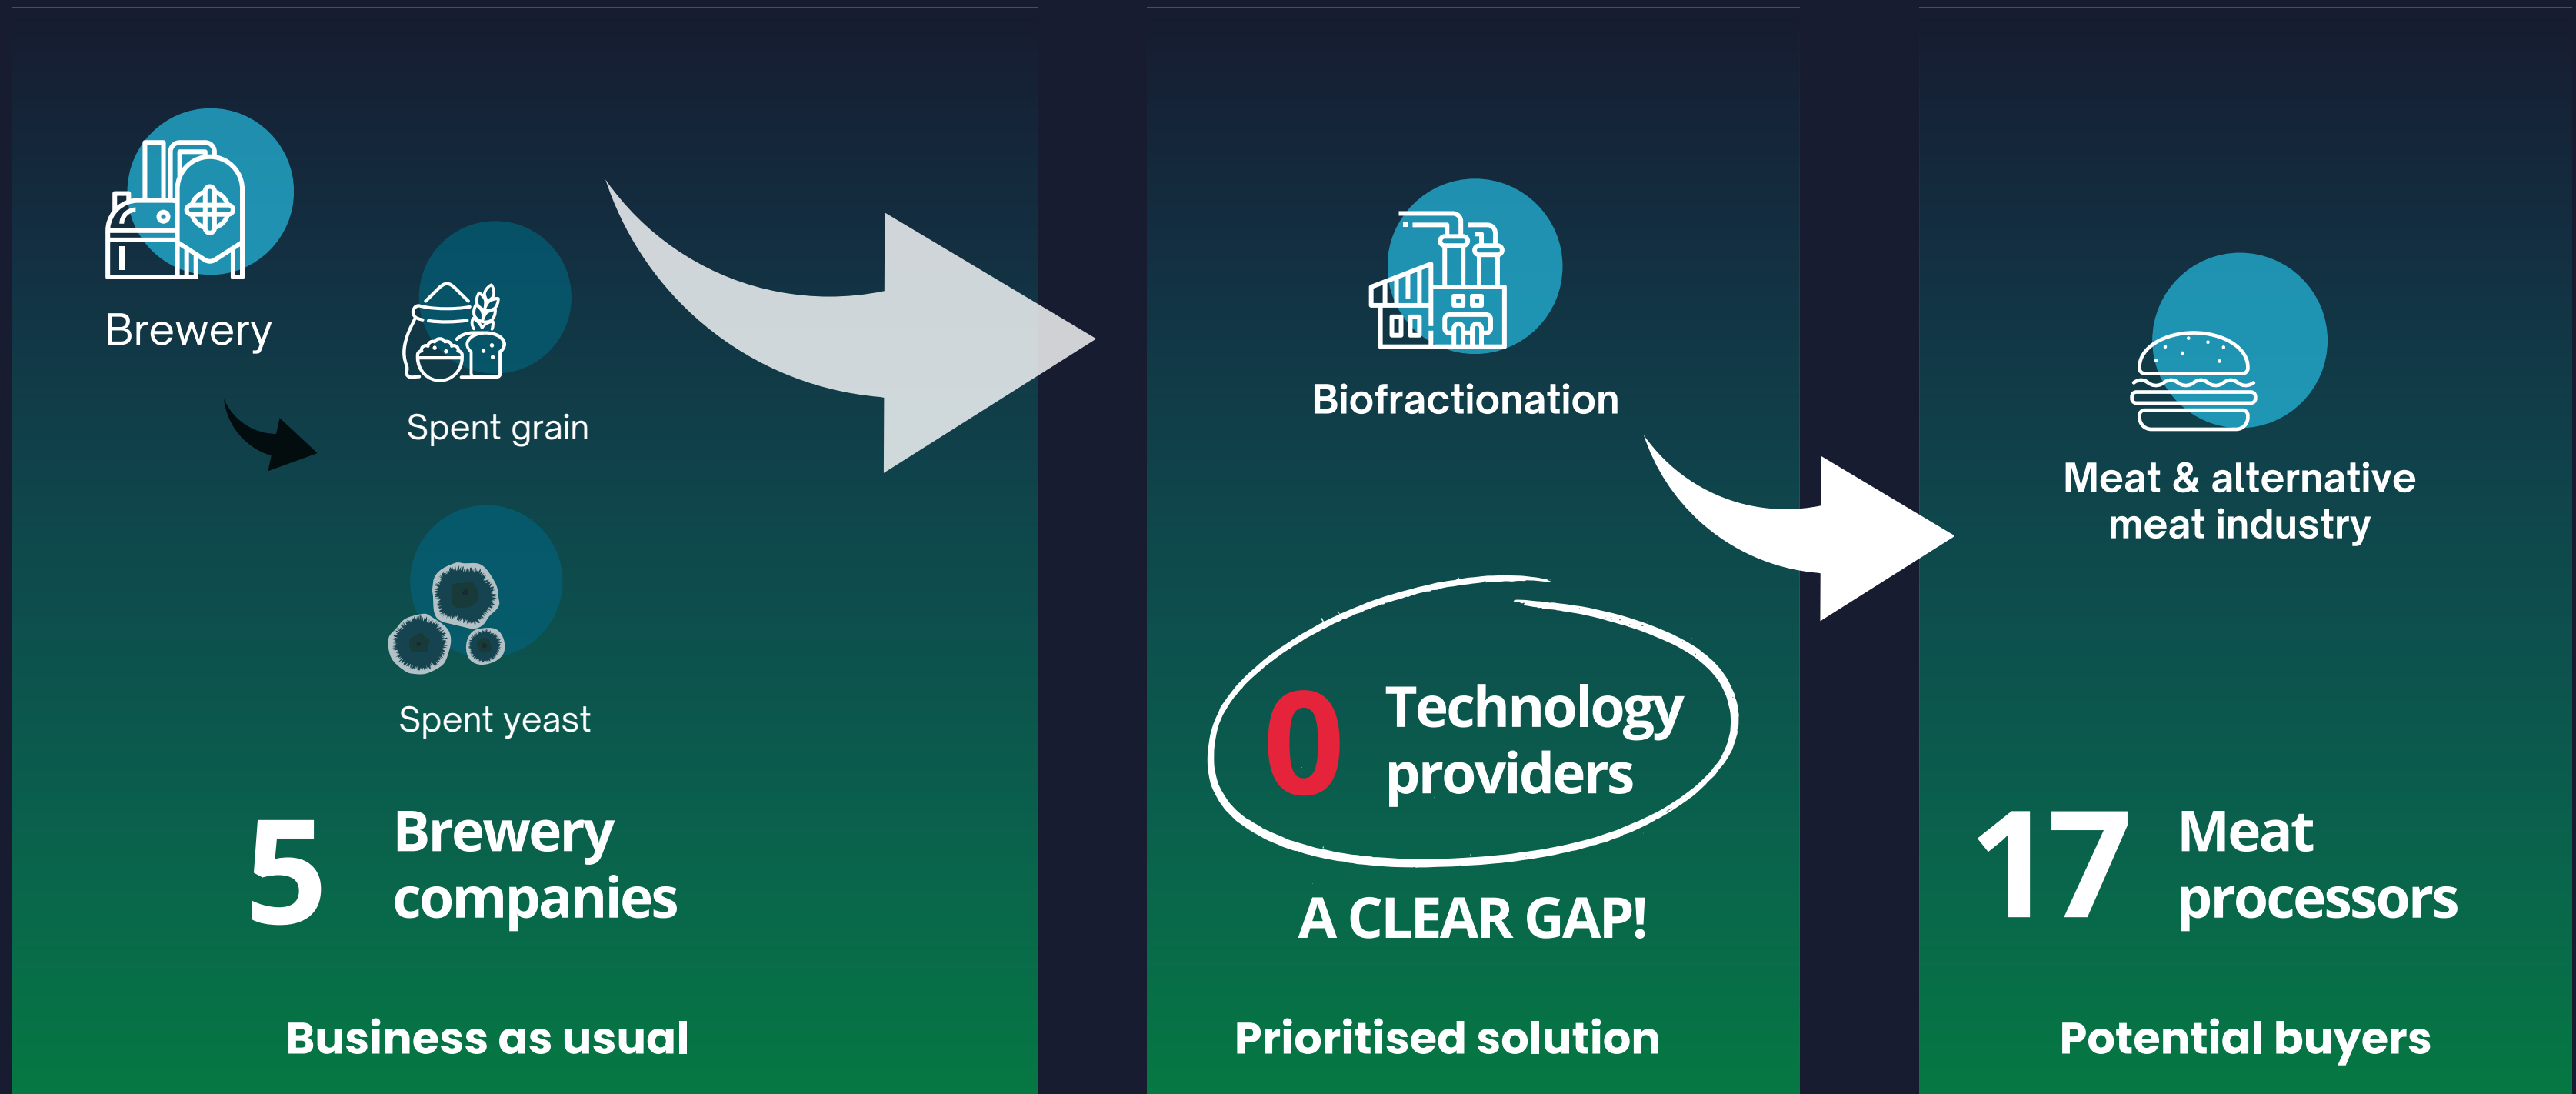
Brewery

Spent grain

Spent yeast

5 Brewery companies

Business as usual

Biofractionation

0 Technology providers

A CLEAR GAP!

Prioritised solution

Meat & alternative meat industry

17 Meat processors

Potential buyers